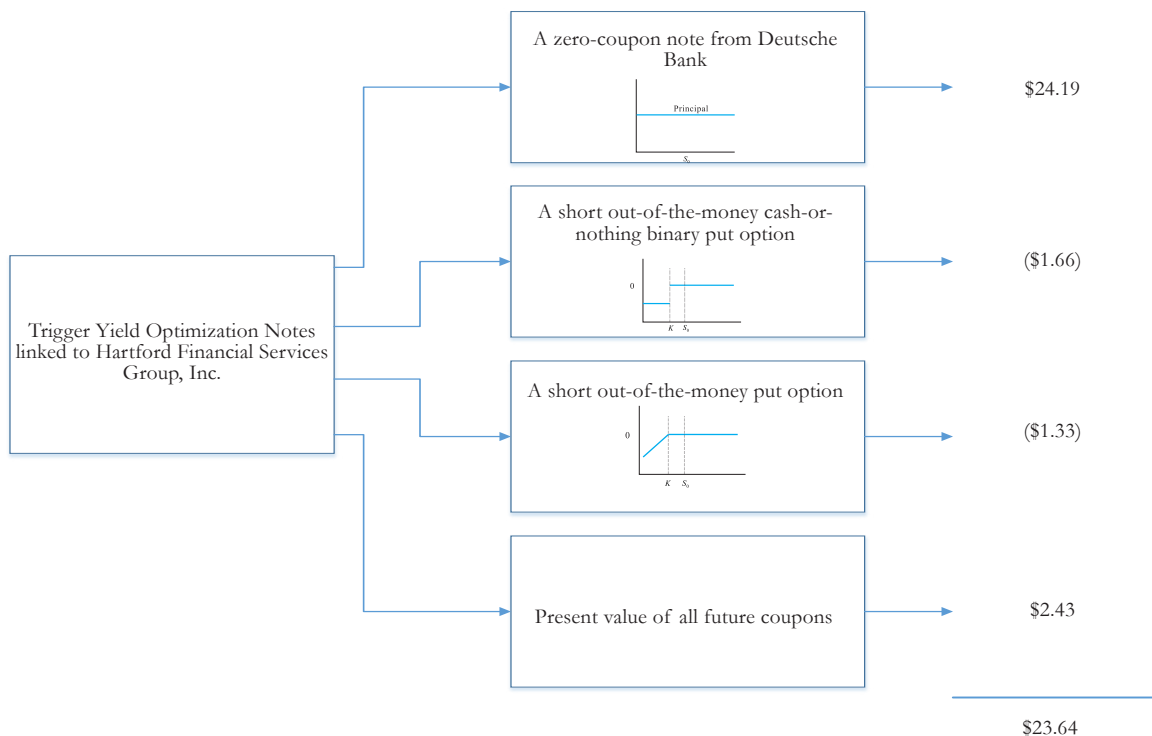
Trigger Yield Optimization Notes linked to Hartford Financial Services Group, Inc.

A zero-coupon note from Deutsche Bank

Principal

$S_0$

$24.19

A short out-of-the-money cash-or-nothing binary put option

0

$K$ $S_0$

($1.66)

A short out-of-the-money put option

0

$K$ $S_0$

($1.33)

Present value of all future coupons

$2.43

$23.64